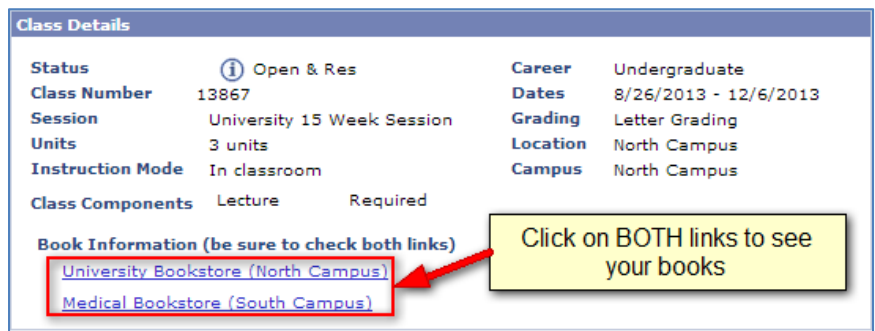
Class Details

| Status | Open & Res | Career | Undergraduate |
|---|---|---|---|
| Class Number | 13867 | Dates | 8/26/2013 - 12/6/2013 |
| Session | University 15 Week Session | Grading | Letter Grading |
| Units | 3 units | Location | North Campus |
| Instruction Mode | In classroom | Campus | North Campus |

Class Components Lecture Required

Book Information (be sure to check both links)

University Bookstore (North Campus)

Medical Bookstore (South Campus)

Click on BOTH links to see your books